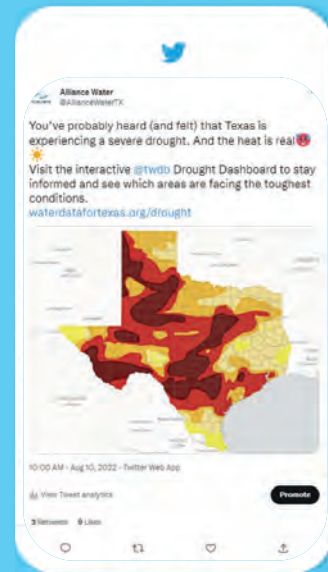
Alliance Water
@AllianceWaterTX

You've probably heard (and felt) that Texas is experiencing a severe drought. And the heat is real🥵☀️
Visit the interactive @twdb Drought Dashboard to stay informed and see which areas are facing the toughest conditions.
waterdatafortexas.org/drought

10:00 AM · Aug 10, 2022 · Twitter Web App

View Tweet analytics

Promote

3 Retweets 9 Likes